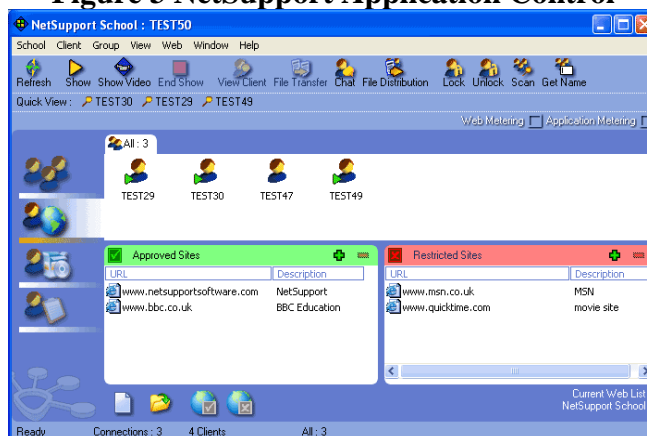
Figure 3 NetSupport Application Control

NetSupport School : TEST50

School Client Group View Web Window Help

Refresh Show Show Video End Show View Client File Transfer Chat File Distribution Lock Unlock Scan Get Name

Quick View : TEST30 TEST29 TEST49

Web Metering Application Metering

All : 3

TEST29 TEST30 TEST47 TEST49

Approved Sites

| URL | Description |
|---|---|
| www.netsupportsoftware.com | NetSupport |
| www.bbc.co.uk | BBC Education |

Restricted Sites

| URL | Description |
|---|---|
| www.msn.co.uk | MSN |
| www.quicktime.com | movie site |

Current Web List
NetSupport School

Ready Connections : 3 4 Clients All : 3